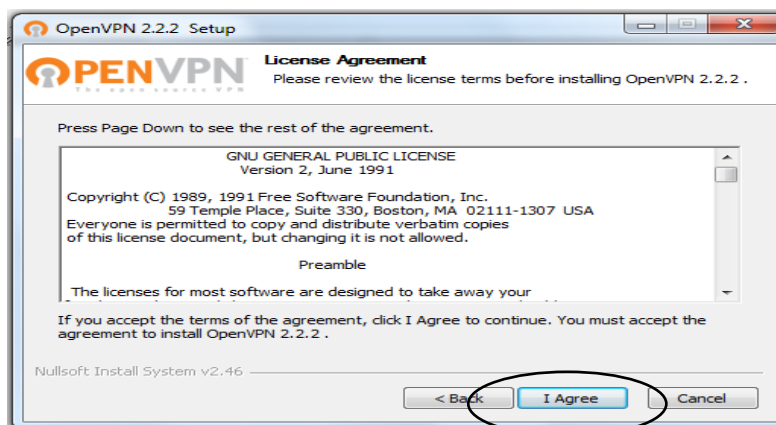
OpenVPN 2.2.2 Setup

OPENVPN
The open source VPN

License Agreement
Please review the license terms before installing OpenVPN 2.2.2 .

Press Page Down to see the rest of the agreement.

GNU GENERAL PUBLIC LICENSE
Version 2, June 1991

Copyright (C) 1989, 1991 Free Software Foundation, Inc.
59 Temple Place, Suite 330, Boston, MA 02111-1307 USA
Everyone is permitted to copy and distribute verbatim copies
of this license document, but changing it is not allowed.

Preamble

The licenses for most software are designed to take away your
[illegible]

If you accept the terms of the agreement, click I Agree to continue. You must accept the agreement to install OpenVPN 2.2.2 .

Nullsoft Install System v2.46

< Back
I Agree
Cancel